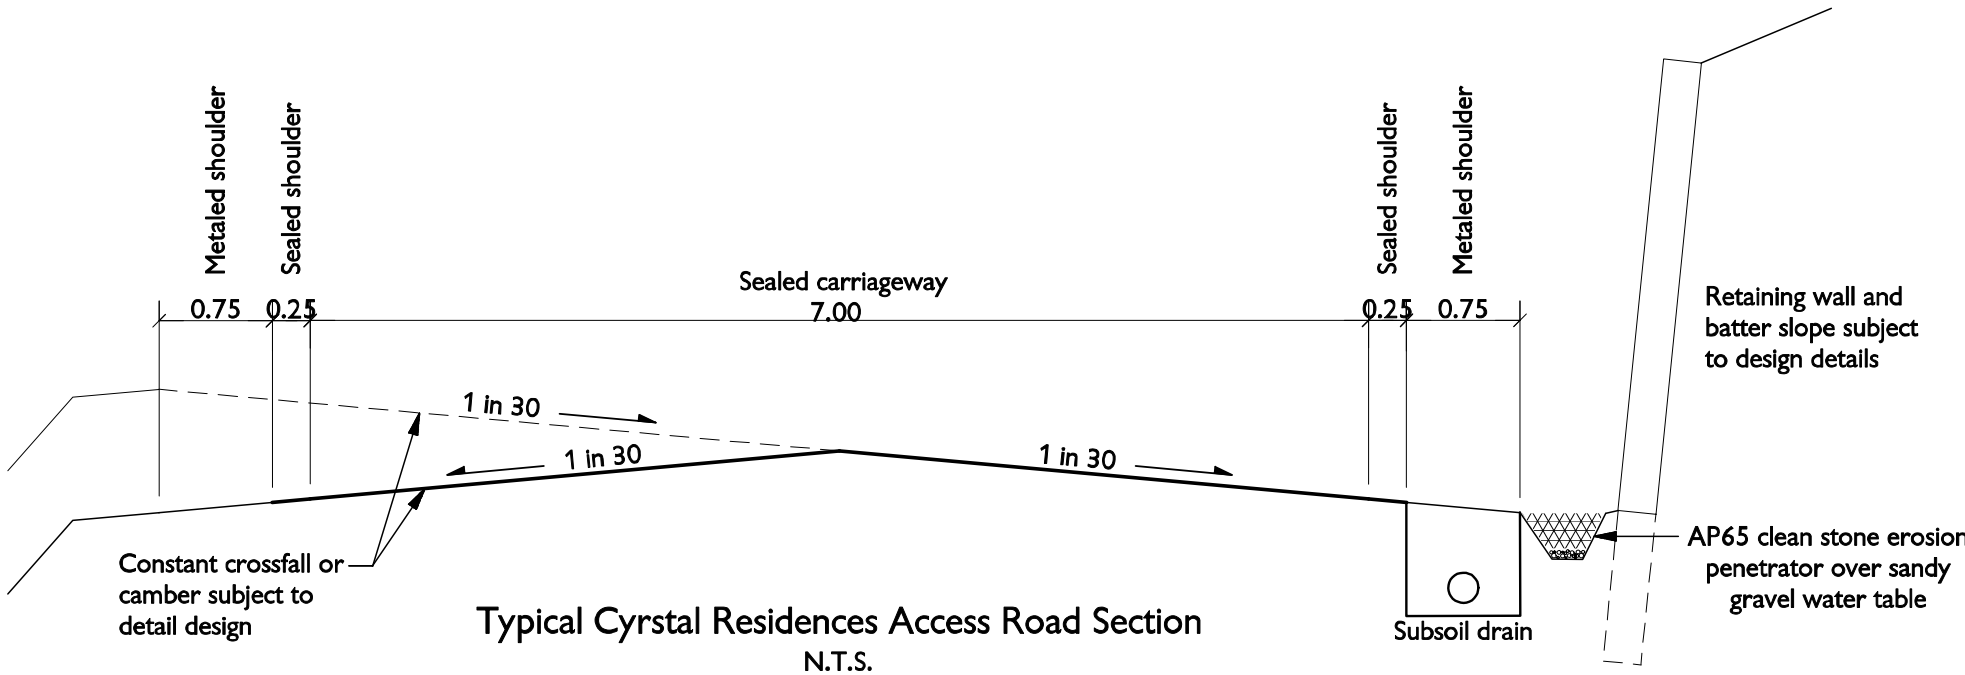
Metaled shoulder

Sealed shoulder

Sealed shoulder

Metaled shoulder

Sealed carriageway

0.75 0.25 7.00 0.25 0.75

Retaining wall and batter slope subject to design details

1 in 30

1 in 30

1 in 30

Constant crossfall or camber subject to detail design

AP65 clean stone erosion penetrator over sandy gravel water table

Subsoil drain

Typical Cyrstal Residences Access Road Section
N.T.S.